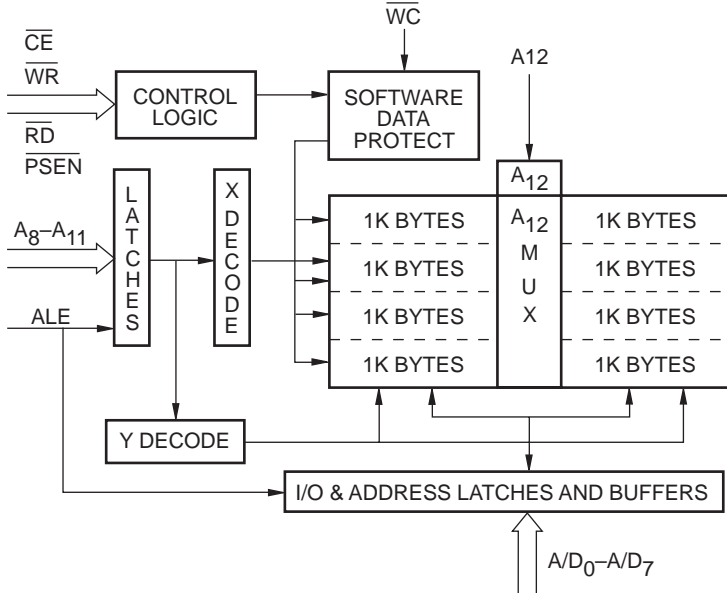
$\overline{WC}$

$\overline{CE}$
$\overline{WR}$

CONTROL LOGIC

SOFTWARE DATA PROTECT

A12

$\overline{RD}$
$\overline{PSEN}$

LATCHES

X DECODE

$A_{12}$

$A_8$–$A_{11}$

1K BYTES
1K BYTES
1K BYTES
1K BYTES

$A_{12}$ MUX

1K BYTES
1K BYTES
1K BYTES
1K BYTES

ALE

Y DECODE

I/O & ADDRESS LATCHES AND BUFFERS

$A/D_0$–$A/D_7$